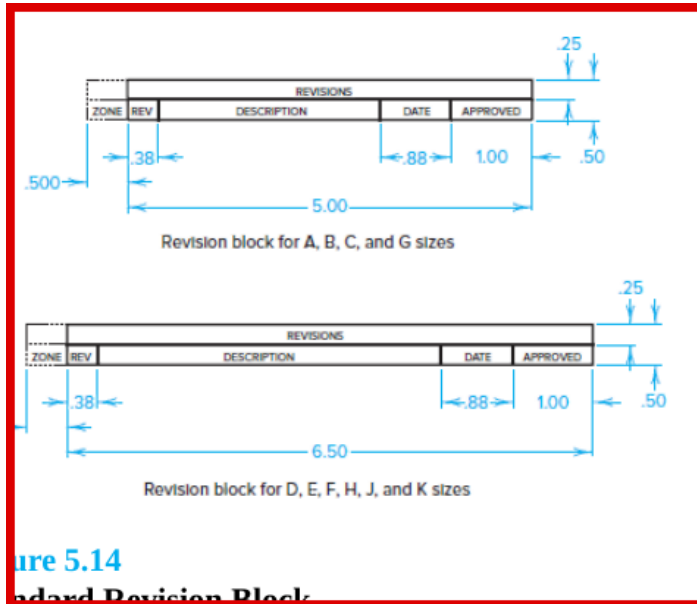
.25

REVISIONS

| ZONE | REV | DESCRIPTION | DATE | APPROVED |
|---|---|---|---|---|

.38 .88 1.00 .50

.500

5.00

Revision block for A, B, C, and G sizes

.25

REVISIONS

| ZONE | REV | DESCRIPTION | DATE | APPROVED |
|---|---|---|---|---|

.38 .88 1.00 .50

6.50

Revision block for D, E, F, H, J, and K sizes

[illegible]ure 5.14

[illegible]ndard Revision Block